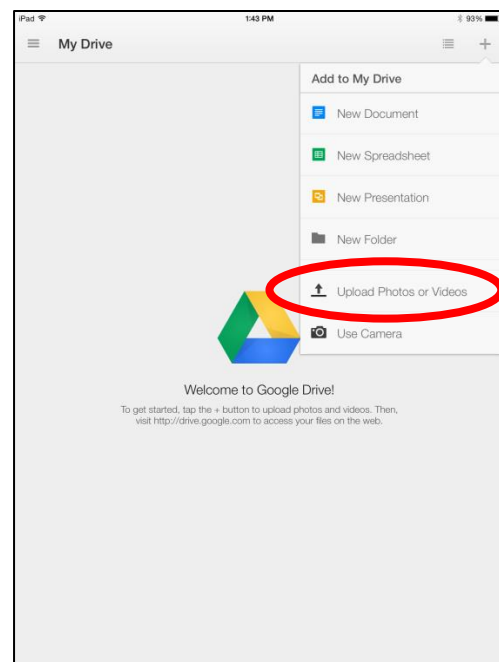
iPad
1:43 PM
93%

My Drive

+

Add to My Drive

New Document

New Spreadsheet

New Presentation

New Folder

Upload Photos or Videos

Use Camera

Welcome to Google Drive!

To get started, tap the + button to upload photos and videos. Then, visit http://drive.google.com to access your files on the web.